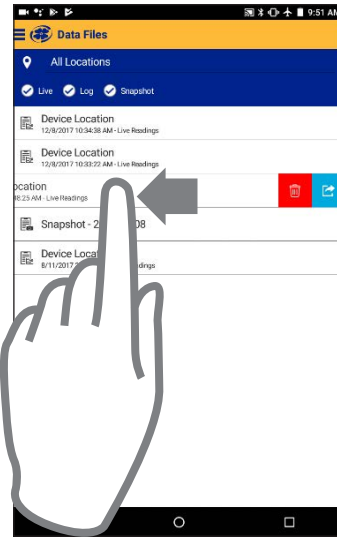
9:51 AM

Data Files

All Locations

Live Log Snapshot

Device Location
12/8/2017 10:34:38 AM - Live Readings

Device Location
12/8/2017 10:33:22 AM - Live Readings

ocation
08:25 AM - Live Readings

Snapshot - 2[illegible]08

Device Locat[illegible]
8/11/2017 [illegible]adings